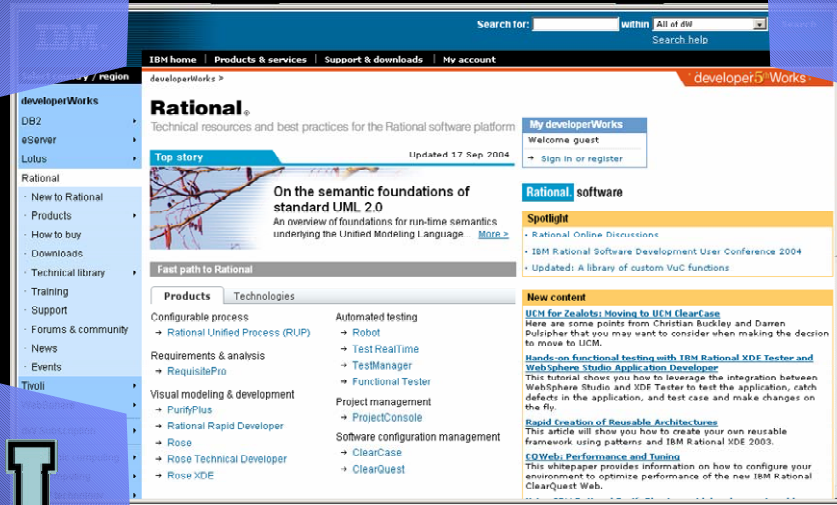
IBM

Search for: within All of dW Search

Search help

Select a country / region

IBM home | Products & services | Support & downloads | My account

developerWorks >

developerWorks

developerWorks

DB2

eServer

Lotus

Rational

New to Rational

Products

How to buy

Downloads

Technical library

Training

Support

Forums & community

News

Events

Tivoli

WebSphere

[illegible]

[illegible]

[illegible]

Rational.

Technical resources and best practices for the Rational software platform

My developerWorks

Welcome guest

Sign in or register

Top story

Updated 17 Sep 2004

On the semantic foundations of standard UML 2.0

An overview of foundations for run-time semantics underlying the Unified Modeling Language... More >

Rational. software

Spotlight

Rational Online Discussions

IBM Rational Software Development User Conference 2004

Updated: A library of custom VuC functions

Fast path to Rational

Products | Technologies

Configurable process

Rational Unified Process (RUP)

Requirements & analysis

RequisitePro

Visual modeling & development

PurifyPlus

Rational Rapid Developer

Rose

Rose Technical Developer

Rose XDE

Automated testing

Robot

Test RealTime

TestManager

Functional Tester

Project management

ProjectConsole

Software configuration management

ClearCase

ClearQuest

New content

UCM for Zealots: Moving to UCM ClearCase

Here are some points from Christian Buckley and Darren Pulsipher that you may want to consider when making the decision to move to UCM.

Hands-on functional testing with IBM Rational XDE Tester and WebSphere Studio Application Developer

This tutorial shows you how to leverage the integration between WebSphere Studio and XDE Tester to test the application, catch defects in the application, and test case and make changes on the fly.

Rapid Creation of Reusable Architectures

This article will show you how to create your own reusable framework using patterns and IBM Rational XDE 2003.

CQWeb: Performance and Tuning

This whitepaper provides information on how to configure your environment to optimize performance of the new IBM Rational ClearQuest Web.

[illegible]